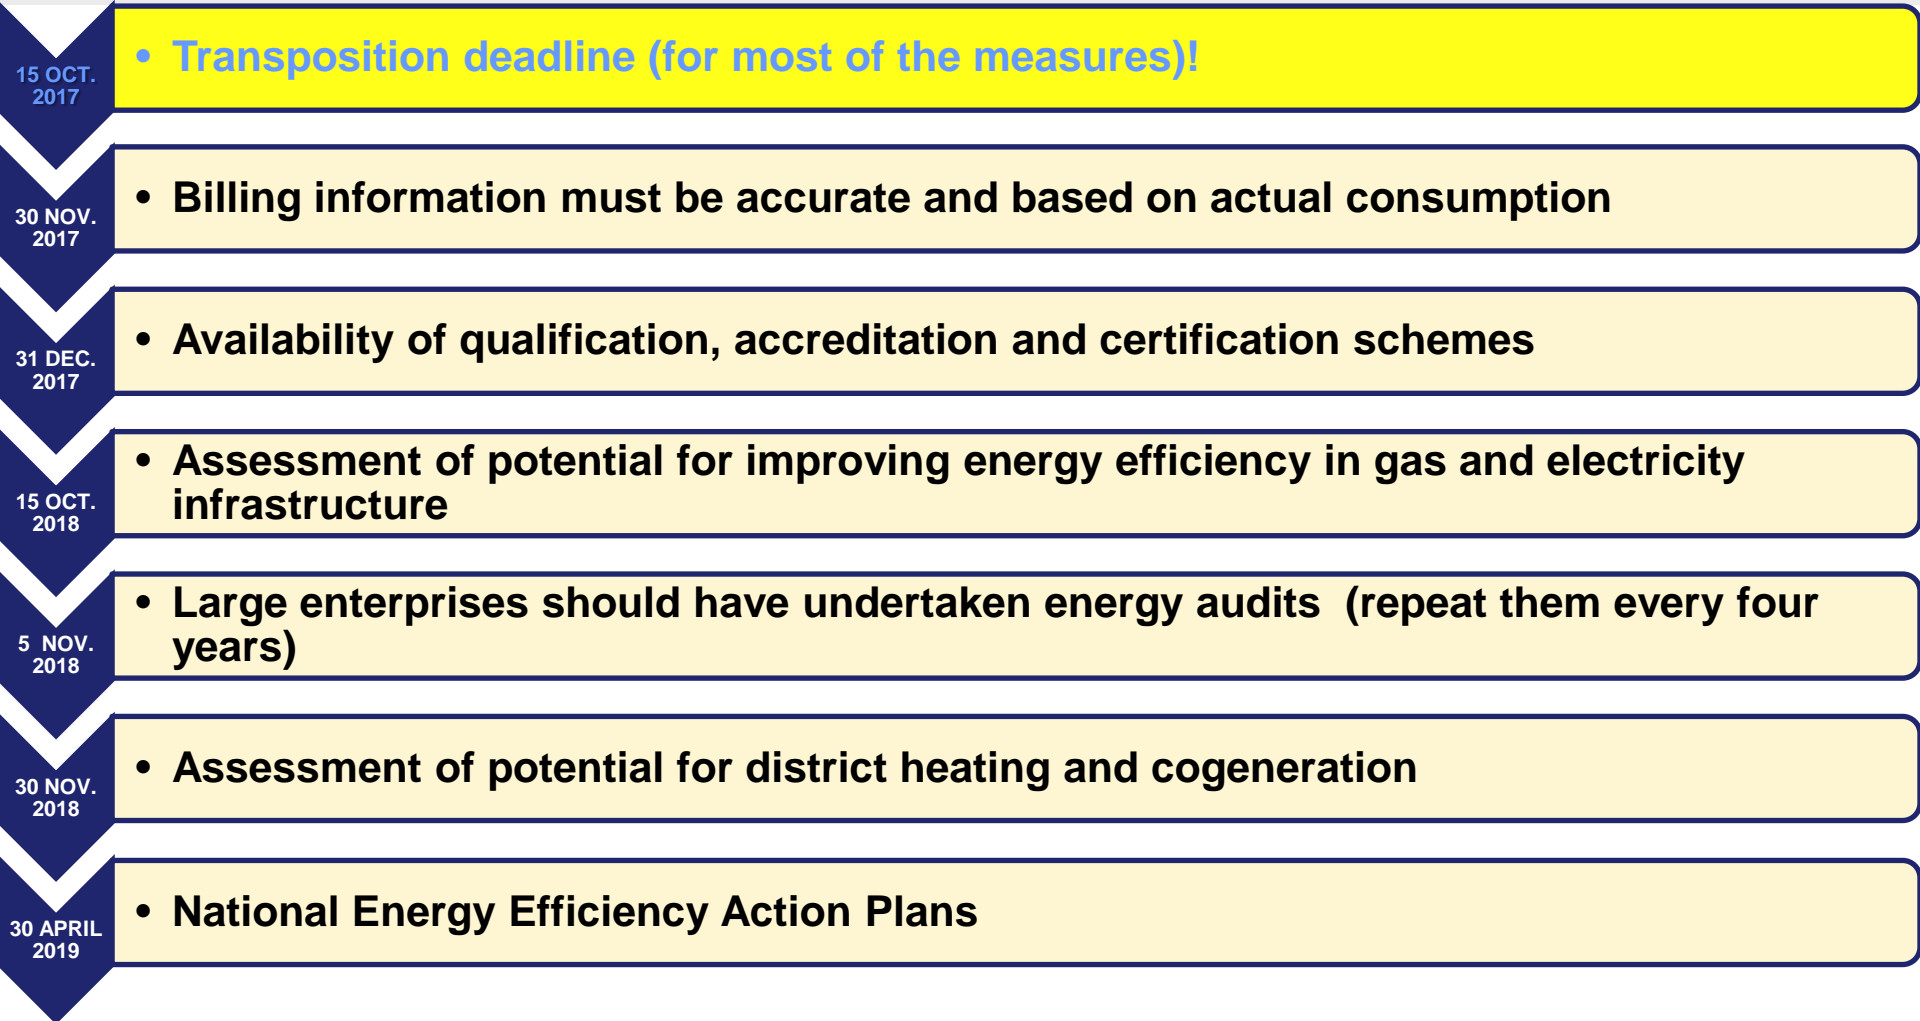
15 OCT. 2017

• Transposition deadline (for most of the measures)!

30 NOV. 2017

• Billing information must be accurate and based on actual consumption

31 DEC. 2017

• Availability of qualification, accreditation and certification schemes

15 OCT. 2018

• Assessment of potential for improving energy efficiency in gas and electricity infrastructure

5 NOV. 2018

• Large enterprises should have undertaken energy audits (repeat them every four years)

30 NOV. 2018

• Assessment of potential for district heating and cogeneration

30 APRIL 2019

• National Energy Efficiency Action Plans